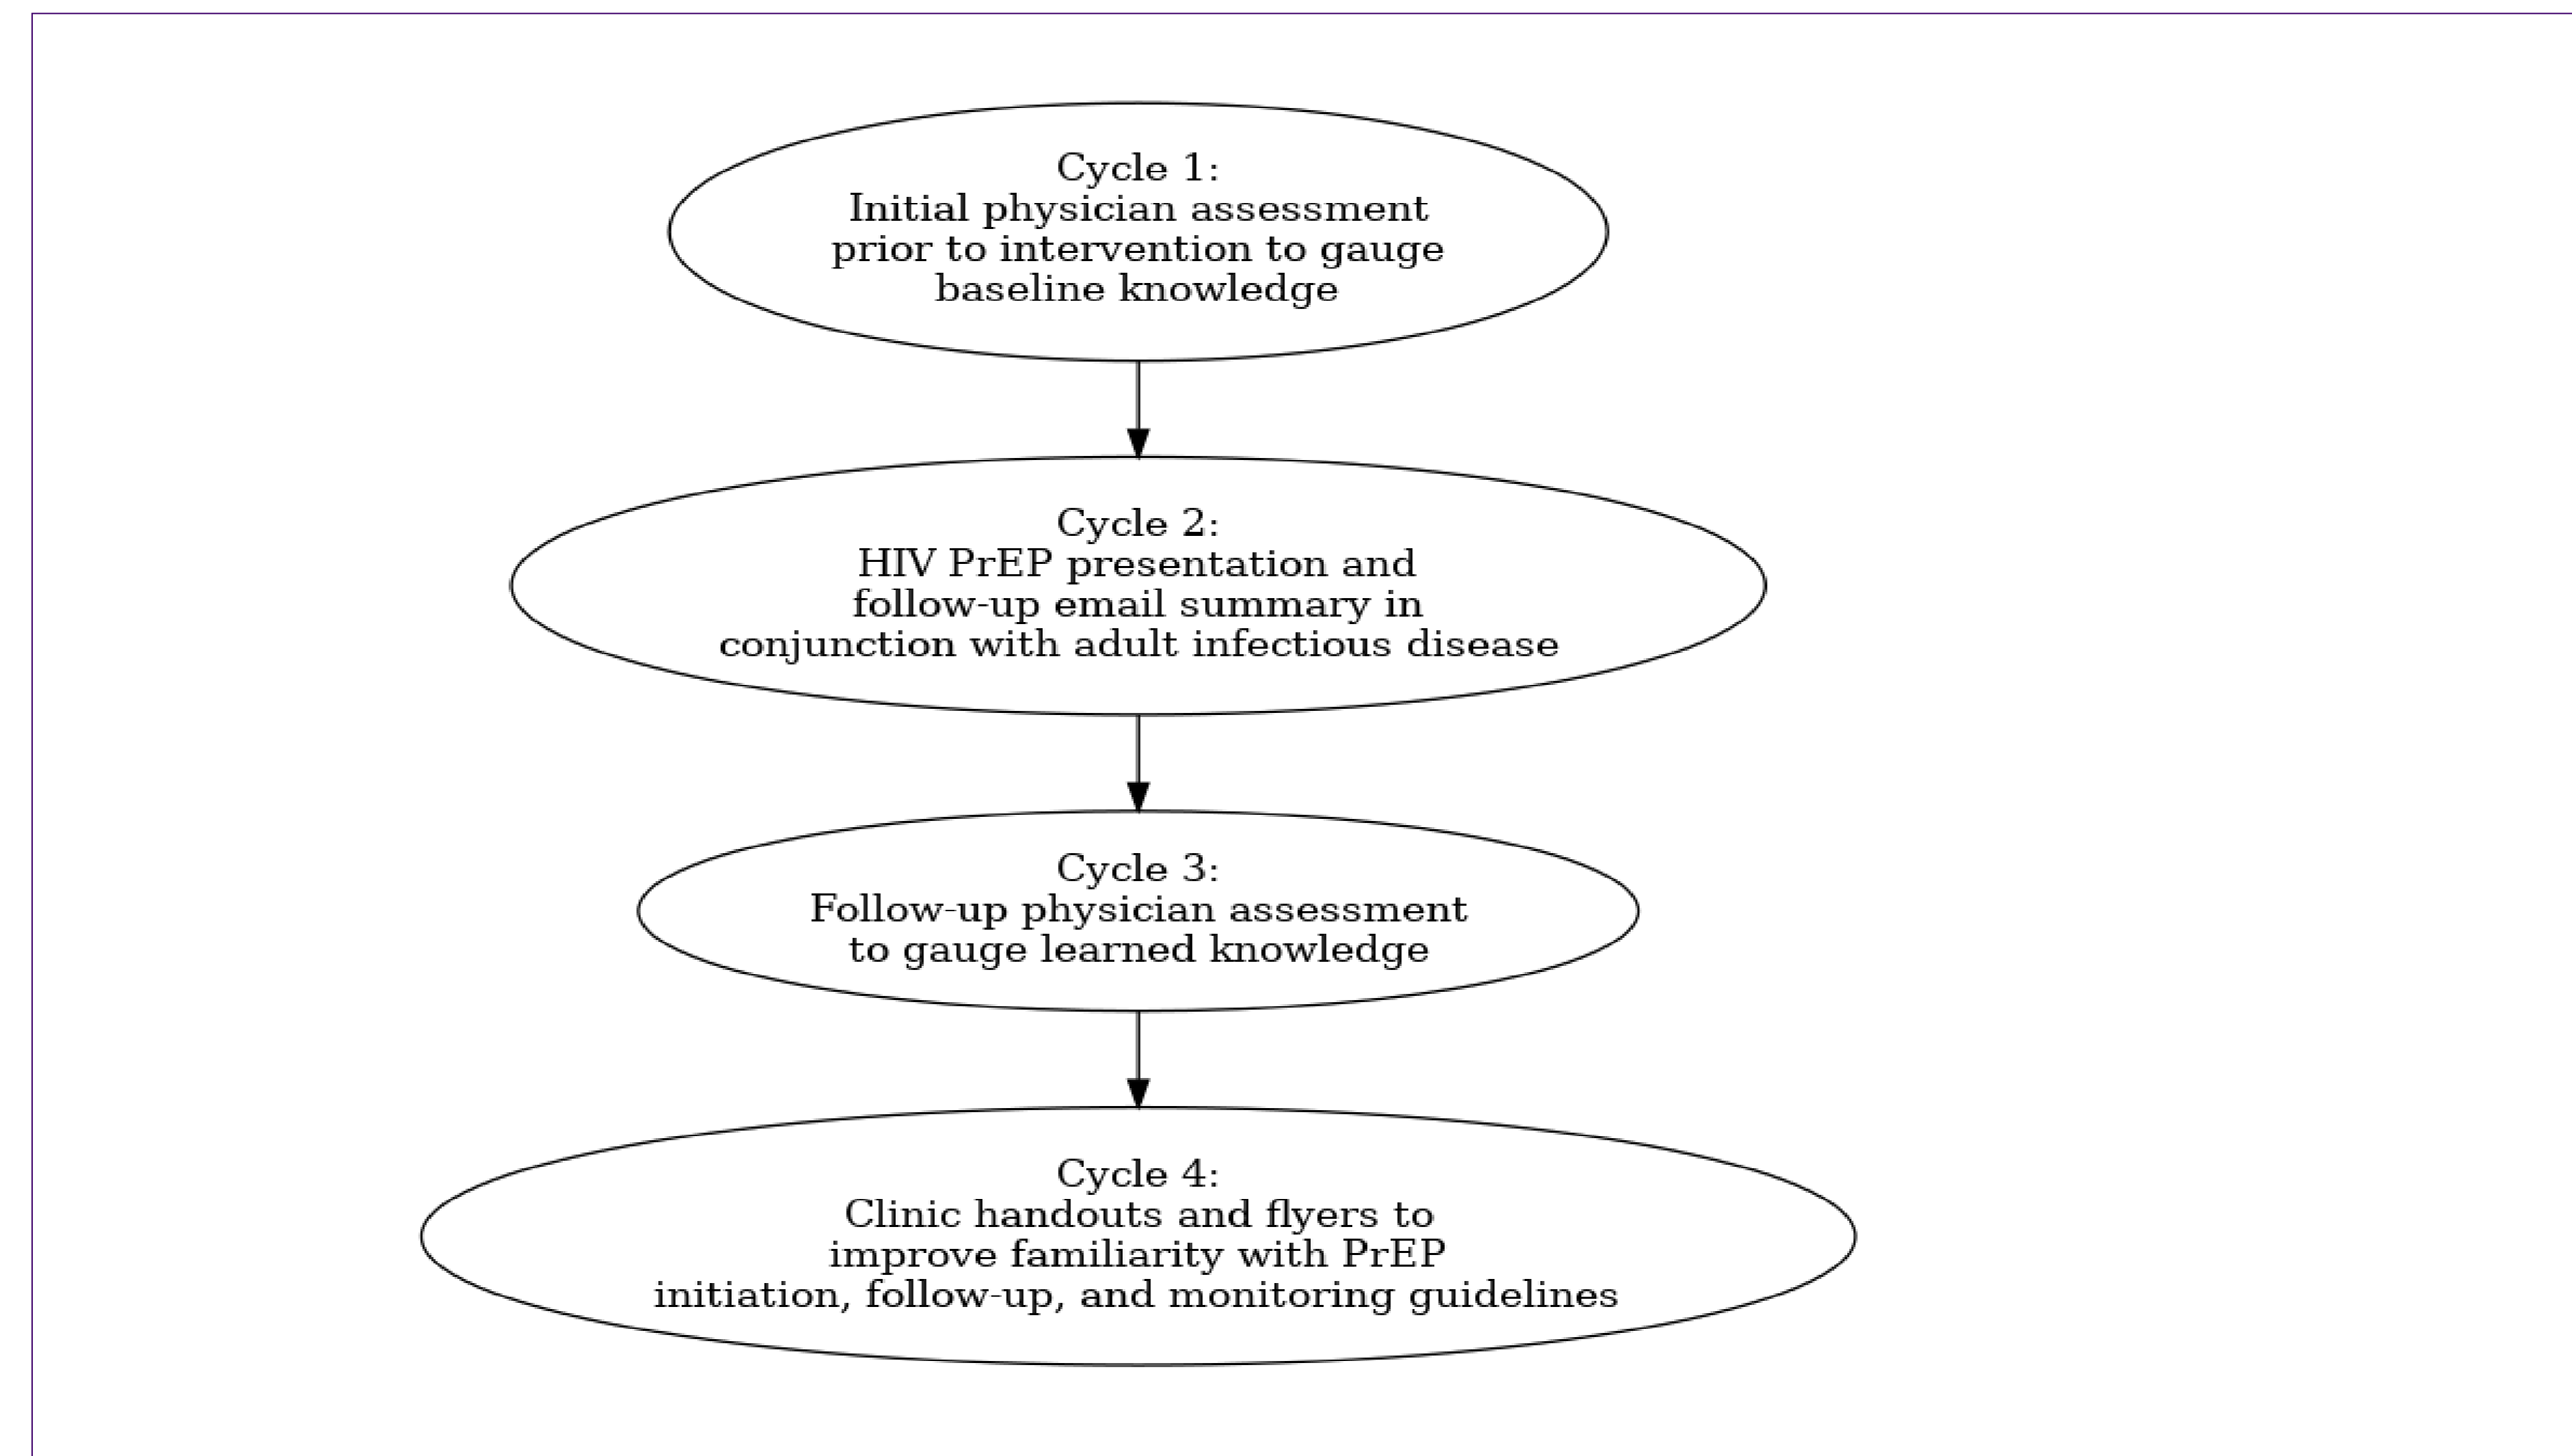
Cycle 1:
Initial physician assessment prior to intervention to gauge baseline knowledge

Cycle 2:
HIV PrEP presentation and follow-up email summary in conjunction with adult infectious disease

Cycle 3:
Follow-up physician assessment to gauge learned knowledge

Cycle 4:
Clinic handouts and flyers to improve familiarity with PrEP initiation, follow-up, and monitoring guidelines